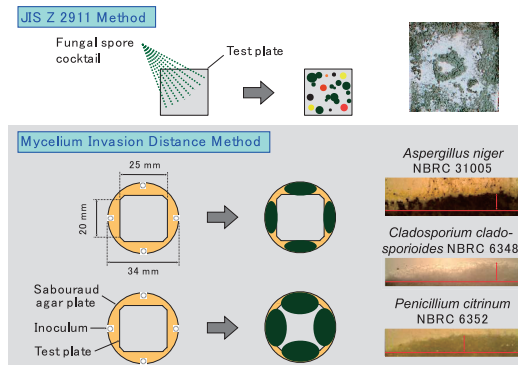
JIS Z 2911 Method

Fungal spore cocktail

Test plate

Mycelium Invasion Distance Method

25 mm

20 mm

34 mm

Sabouraud agar plate

Inoculum

Test plate

Aspergillus niger NBRC 31005

Cladosporium cladosporioides NBRC 6348

Penicillium citrinum NBRC 6352